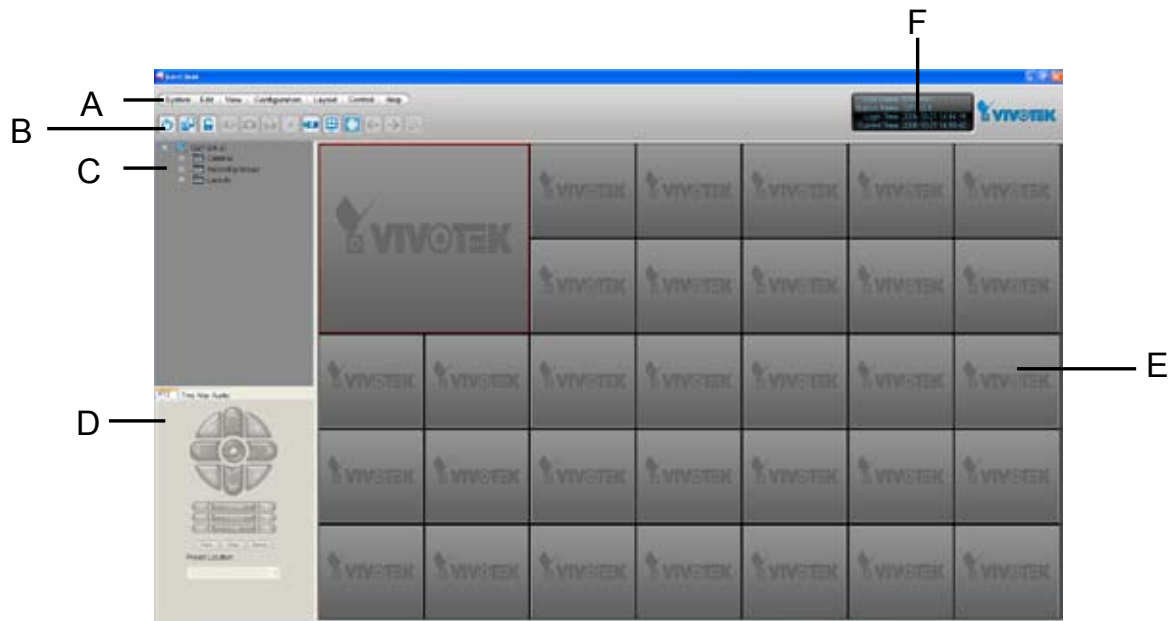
F

A

B

C

D

E

System Edit View Configuration Layout Control Help

VIVOTEK

Cameras

Recording Groups

Layouts

PTZ Two Way Audio

Preset Location

VIVOTEK

VIVOTEK VIVOTEK VIVOTEK VIVOTEK VIVOTEK

VIVOTEK VIVOTEK VIVOTEK VIVOTEK VIVOTEK

VIVOTEK VIVOTEK VIVOTEK VIVOTEK VIVOTEK VIVOTEK VIVOTEK

VIVOTEK VIVOTEK VIVOTEK VIVOTEK VIVOTEK VIVOTEK VIVOTEK

VIVOTEK VIVOTEK VIVOTEK VIVOTEK VIVOTEK VIVOTEK VIVOTEK